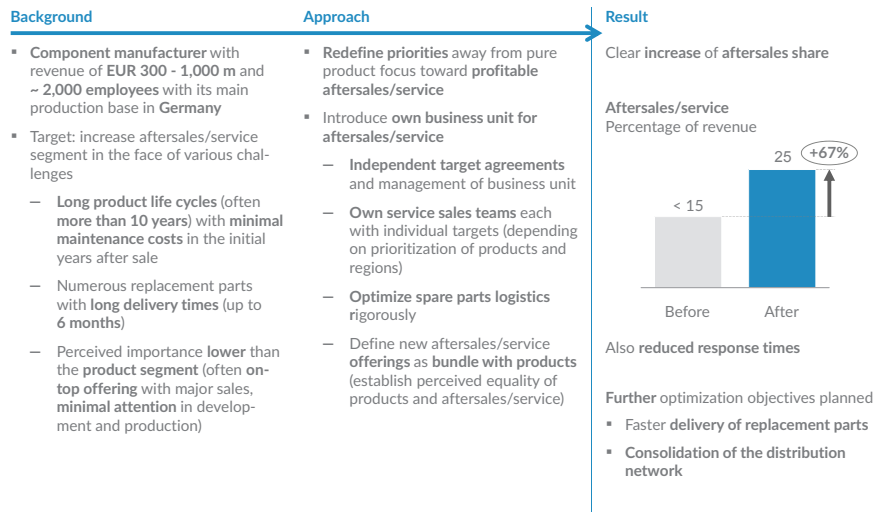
Background

- Component manufacturer with revenue of EUR 300 - 1,000 m and ~ 2,000 employees with its main production base in Germany
- Target: increase aftersales/service segment in the face of various challenges
  - Long product life cycles (often more than 10 years) with minimal maintenance costs in the initial years after sale
  - Numerous replacement parts with long delivery times (up to 6 months)
  - Perceived importance lower than the product segment (often ontop offering with major sales, minimal attention in development and production)

Approach

- Redefine priorities away from pure product focus toward profitable aftersales/service
- Introduce own business unit for aftersales/service
  - Independent target agreements and management of business unit
  - Own service sales teams each with individual targets (depending on prioritization of products and regions)
  - Optimize spare parts logistics rigorously
  - Define new aftersales/service offerings as bundle with products (establish perceived equality of products and aftersales/service)

Result

Clear increase of aftersales share

Aftersales/service
Percentage of revenue

+67%

< 15

25

Before

After

Also reduced response times

Further optimization objectives planned

- Faster delivery of replacement parts
- Consolidation of the distribution network